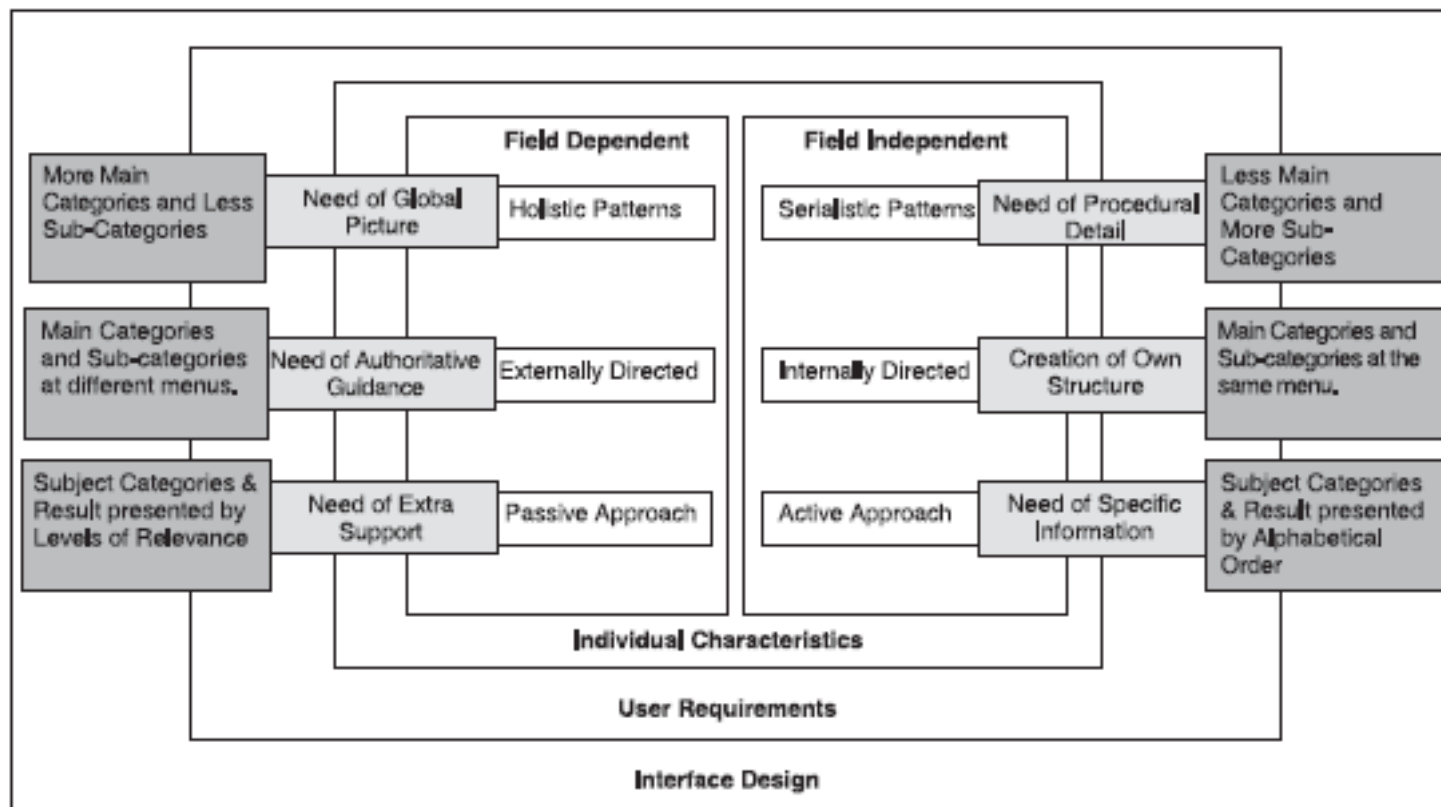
Field Dependent

Field Independent

More Main Categories and Less Sub-Categories

Need of Global Picture

Holistic Patterns

Serialistic Patterns

Need of Procedural Detail

Less Main Categories and More Sub-Categories

Main Categories and Sub-categories at different menus.

Need of Authoritative Guidance

Externally Directed

Internally Directed

Creation of Own Structure

Main Categories and Sub-categories at the same menu.

Subject Categories & Result presented by Levels of Relevance

Need of Extra Support

Passive Approach

Active Approach

Need of Specific Information

Subject Categories & Result presented by Alphabetical Order

Individual Characteristics

User Requirements

Interface Design